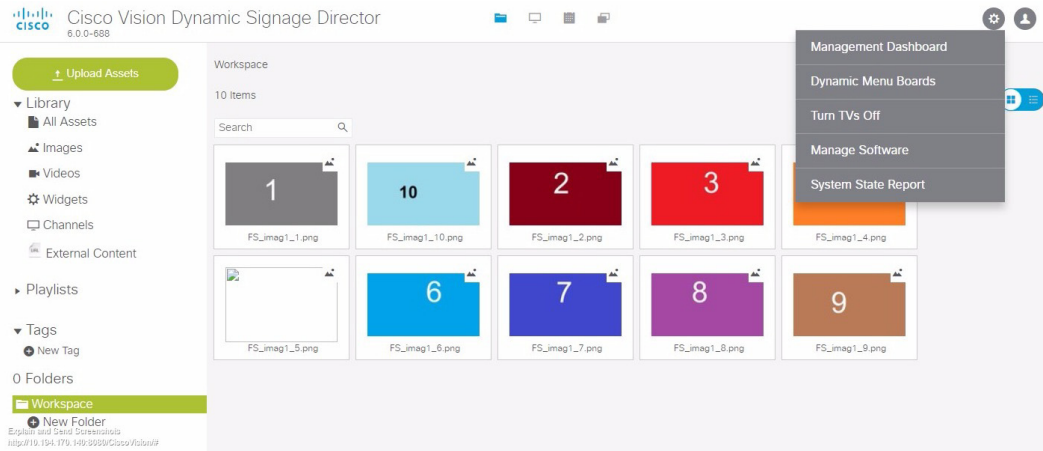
cisco Cisco Vision Dynamic Signage Director
6.0.0-688

Management Dashboard
Dynamic Menu Boards
Turn TVs Off
Manage Software
System State Report

Upload Assets
Library
All Assets
Images
Videos
Widgets
Channels
External Content

Playlists

Tags
New Tag

0 Folders
Workspace
New Folder
Explain and Send Screenshots
http://10.194.170.140:8080/CiscoVision/#

Workspace

10 Items

Search

1
FS_imag1_1.png
10
FS_imag1_10.png
2
FS_imag1_2.png
3
FS_imag1_3.png
FS_imag1_4.png
FS_imag1_5.png
6
FS_imag1_6.png
7
FS_imag1_7.png
8
FS_imag1_8.png
9
FS_imag1_9.png